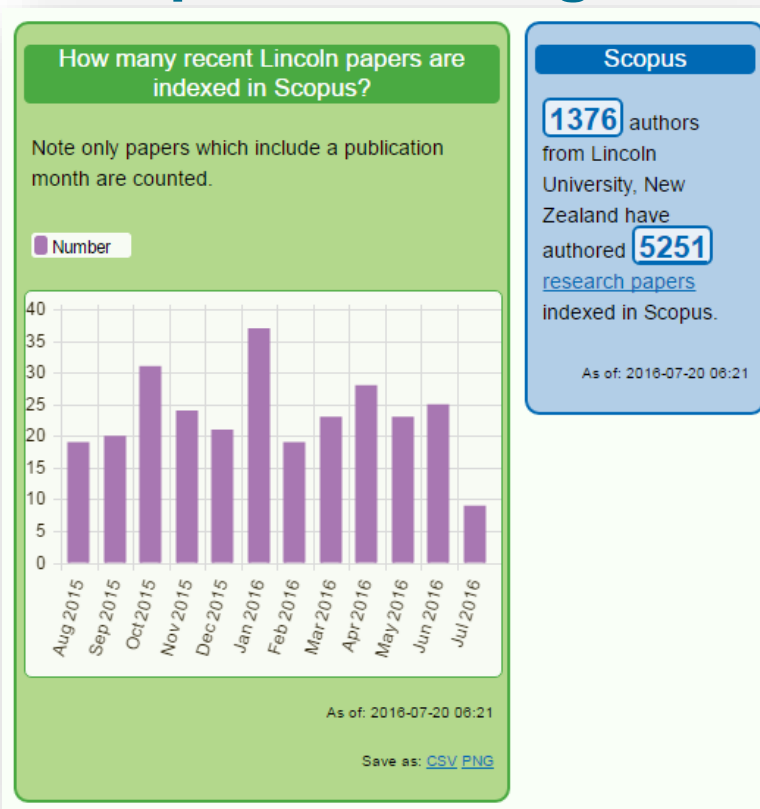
How many recent Lincoln papers are indexed in Scopus?

Note only papers which include a publication month are counted.

Number

40
35
30
25
20
15
10
5
0

Aug 2015
Sep 2015
Oct 2015
Nov 2015
Dec 2015
Jan 2016
Feb 2016
Mar 2016
Apr 2016
May 2016
Jun 2016
Jul 2016

As of: 2016-07-20 06:21

Save as: CSV PNG

Scopus

1376 authors from Lincoln University, New Zealand have authored 5251 research papers indexed in Scopus.

As of: 2016-07-20 06:21